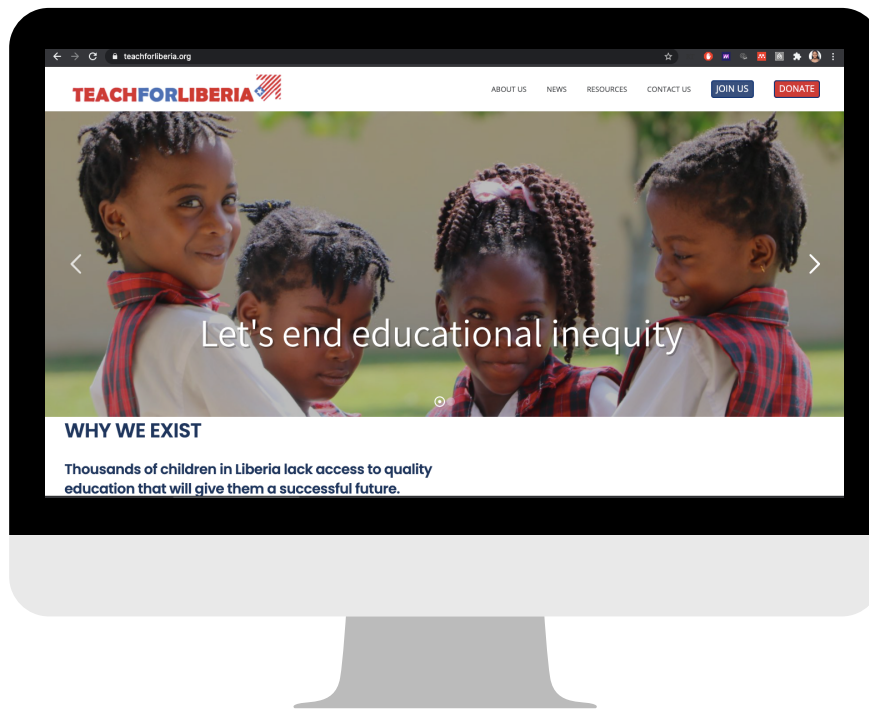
teachforliberia.org

TEACHFORLIBERIA

ABOUT US NEWS RESOURCES CONTACT US JOIN US DONATE

Let's end educational inequity

WHY WE EXIST

Thousands of children in Liberia lack access to quality education that will give them a successful future.